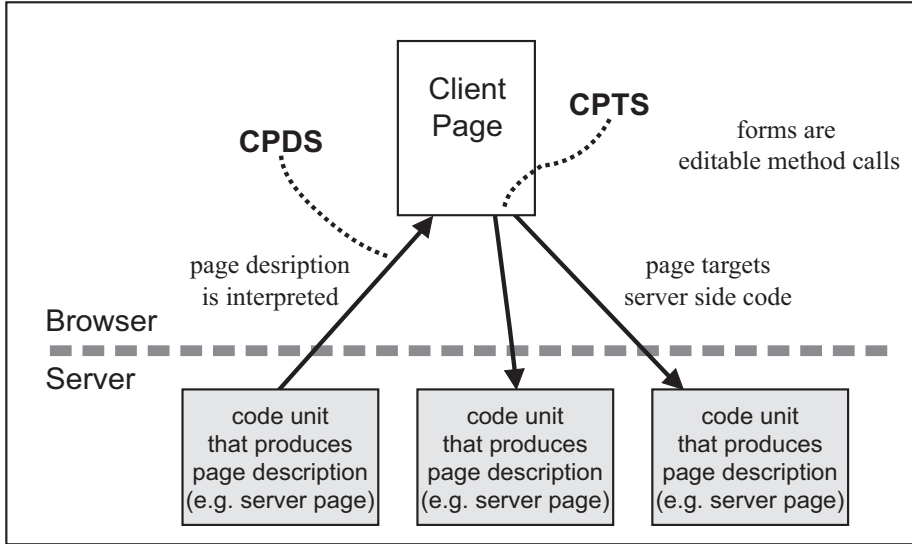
Client Page

CPDS

CPTS

forms are editable method calls

page desription is interpreted

page targets server side code

Browser

Server

code unit that produces page description (e.g. server page)

code unit that produces page description (e.g. server page)

code unit that produces page description (e.g. server page)